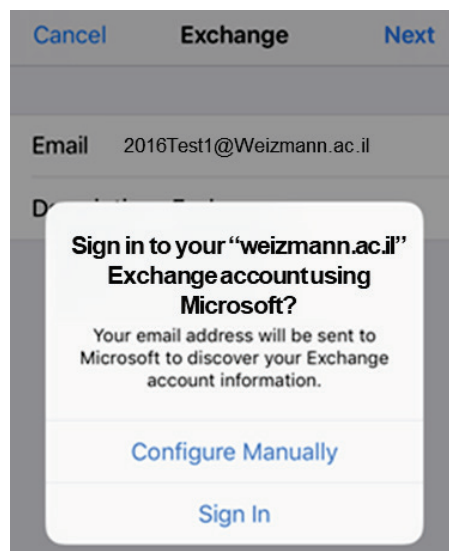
Cancel Exchange Next

Email 2016Test1@Weizmann.ac.il

D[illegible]

Sign in to your "weizmann.ac.il" Exchange account using Microsoft?

Your email address will be sent to Microsoft to discover your Exchange account information.

Configure Manually

Sign In